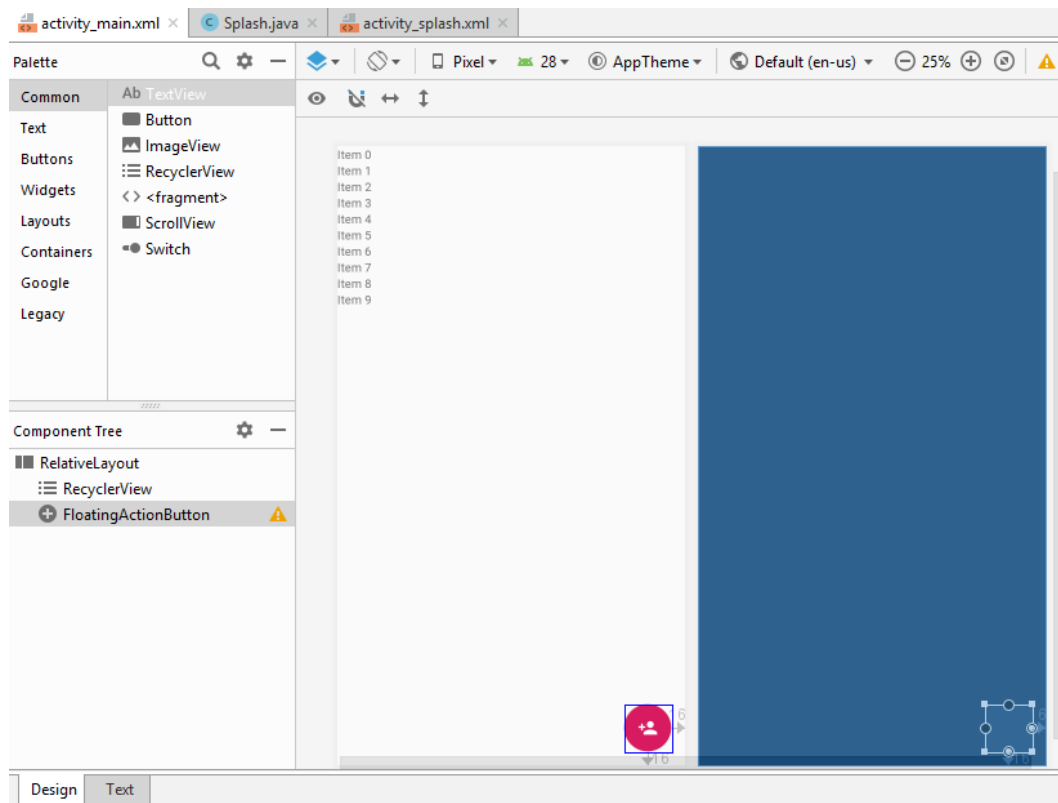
activity_main.xml × Splash.java × activity_splash.xml ×

Palette

Pixel 28 AppTheme Default (en-us) 25%

Common
Text
Buttons
Widgets
Layouts
Containers
Google
Legacy

Ab TextView
Button
ImageView
RecyclerView
<fragment>
ScrollView
Switch

Component Tree

RelativeLayout
RecyclerView
FloatingActionButton

Item 0
Item 1
Item 2
Item 3
Item 4
Item 5
Item 6
Item 7
Item 8
Item 9

16
16
16
16

Design Text